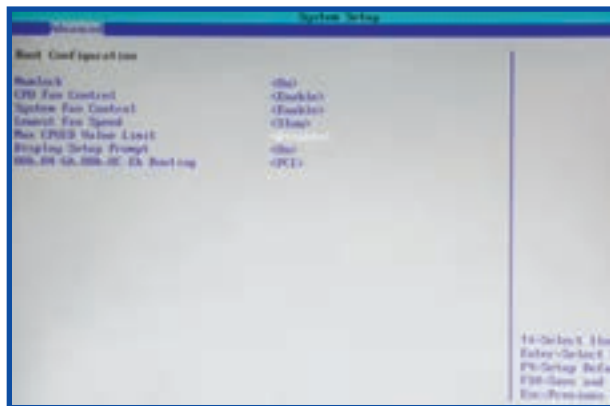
System Setup

Advanced

Boot Configuration

Numlock	<On>
CPU Fan Control	<Enable>
System Fan Control	<Enable>
Lowest Fan Speed	<Slow>
Max CPUID Value Limit	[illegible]
Display Setup Prompt	<On>
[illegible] Booting	<PCI>

↑↓=Select Item
Enter=Select
F9=Setup Defaults
F10=Save and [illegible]
Esc=Previous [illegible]